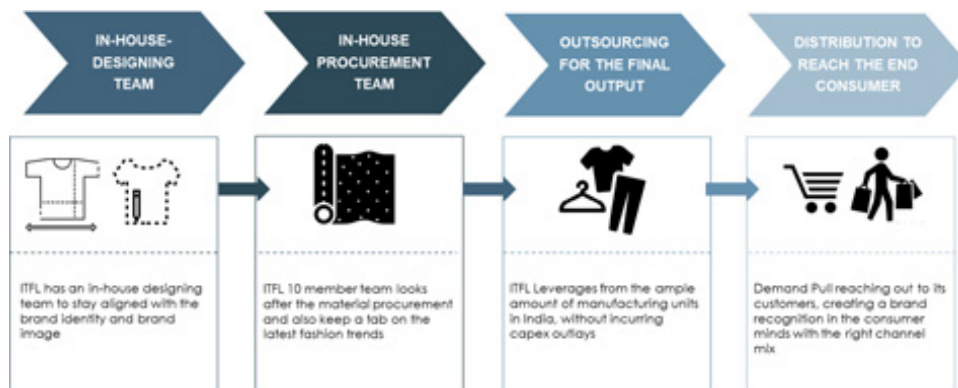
IN-HOUSE-DESIGNING TEAM

IN-HOUSE PROCUREMENT TEAM

OUTSOURCING FOR THE FINAL OUTPUT

DISTRIBUTION TO REACH THE END CONSUMER

ITFL has an in-house designing team to stay aligned with the brand identity and brand image

ITFL 10 member team looks after the material procurement and also keep a tab on the latest fashion trends

ITFL Leverages from the ample amount of manufacturing units in India, without incurring capex outlays

Demand Pull reaching out to its customers, creating a brand recognition in the consumer minds with the right channel mix